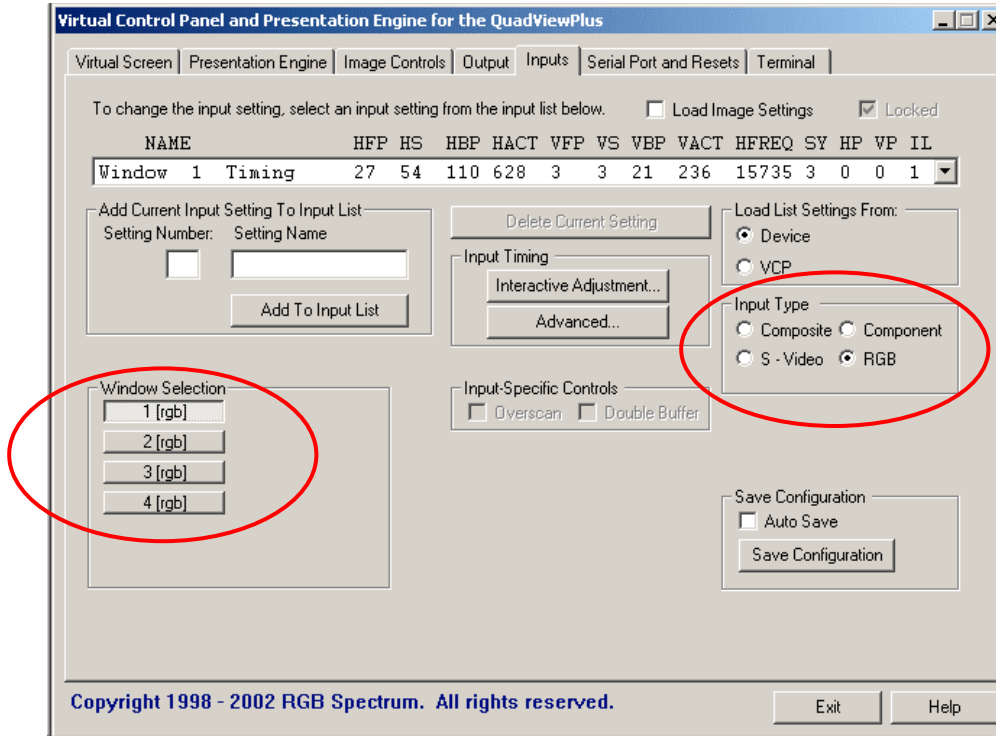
Virtual Control Panel and Presentation Engine for the QuadViewPlus

Virtual Screen | Presentation Engine | Image Controls | Output | Inputs | Serial Port and Resets | Terminal

To change the input setting, select an input setting from the input list below.

Load Image Settings

Locked

| NAME | HFP | HS | HBP | HACT | VFP | VS | VBP | VACT | HFREQ | SY | HP | VP | IL |
|---|---|---|---|---|---|---|---|---|---|---|---|---|---|
| Window 1 Timing | 27 | 54 | 110 | 628 | 3 | 3 | 21 | 236 | 15735 | 3 | 0 | 0 | 1 |

Add Current Input Setting To Input List

Setting Number:

Setting Name

Add To Input List

Delete Current Setting

Input Timing

Interactive Adjustment...

Advanced...

Load List Settings From:

Device

VCP

Input Type

Composite

Component

S - Video

RGB

Window Selection

1 [rgb]

2 [rgb]

3 [rgb]

4 [rgb]

Input-Specific Controls

Overscan

Double Buffer

Save Configuration

Auto Save

Save Configuration

Copyright 1998 - 2002 RGB Spectrum. All rights reserved.

Exit

Help